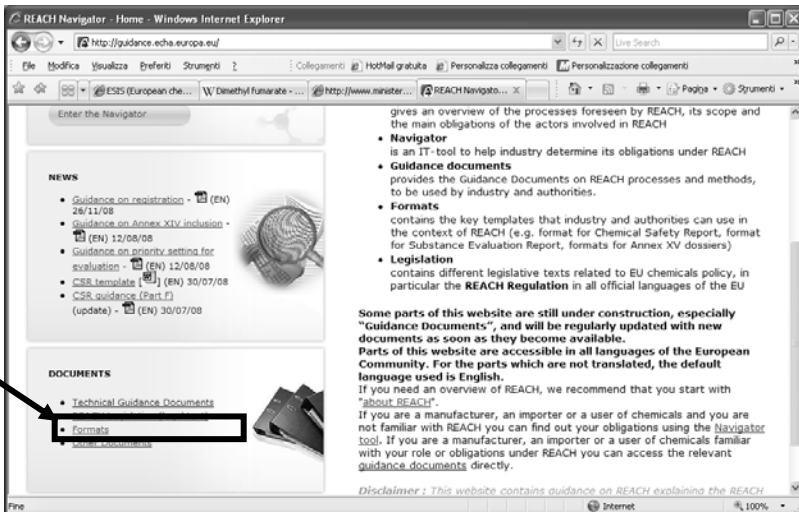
REACH Navigator - Home - Windows Internet Explorer

http://guidance.echa.europa.eu/

Live Search

File Modifica Visualizza Preferiti Strumenti ?

Collegamenti HotMail gratuita Personalizza collegamenti Personalizzazione collegamenti

ESIS (European che... Dimethyl fumarate - ... http://www.minister... REACH Navigato...

Pagina Strumenti

Enter the Navigator

NEWS

- Guidance on registration - (EN) 26/11/08
- Guidance on Annex XIV inclusion - (EN) 12/08/08
- Guidance on priority setting for evaluation - (EN) 12/08/08
- CSR template [ ] (EN) 30/07/08
- CSR guidance (Part F) (update) - (EN) 30/07/08

DOCUMENTS

- Technical Guidance Documents
- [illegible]
- Formats
- Other Documents

gives an overview of the processes foreseen by REACH, its scope and the main obligations of the actors involved in REACH

- **Navigator**
is an IT-tool to help industry determine its obligations under REACH
- **Guidance documents**
provides the Guidance Documents on REACH processes and methods, to be used by industry and authorities.
- **Formats**
contains the key templates that industry and authorities can use in the context of REACH (e.g. format for Chemical Safety Report, format for Substance Evaluation Report, formats for Annex XV dossiers)
- **Legislation**
contains different legislative texts related to EU chemicals policy, in particular the **REACH Regulation** in all official languages of the EU

**Some parts of this website are still under construction, especially "Guidance Documents", and will be regularly updated with new documents as soon as they become available.**
**Parts of this website are accessible in all languages of the European Community. For the parts which are not translated, the default language used is English.**
If you need an overview of REACH, we recommend that you start with "about REACH".
If you are a manufacturer, an importer or a user of chemicals and you are not familiar with REACH you can find out your obligations using the Navigator tool. If you are a manufacturer, an importer or a user of chemicals familiar with your role or obligations under REACH you can access the relevant guidance documents directly.

*Disclaimer : This website contains guidance on REACH explaining the REACH*

Fine

Internet

100%